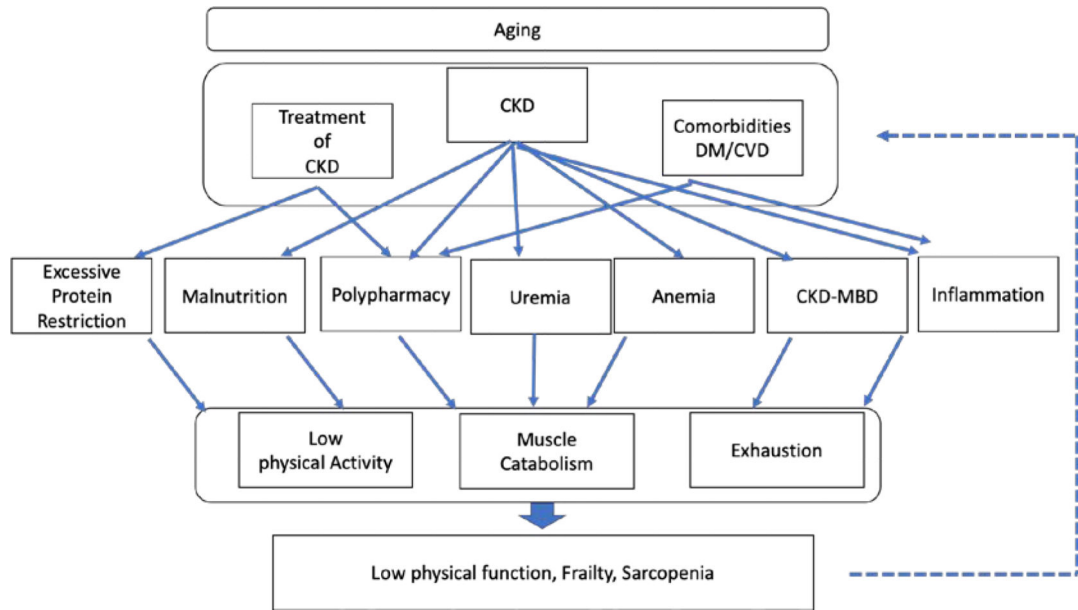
Aging

Treatment of CKD

CKD

Comorbidities DM/CVD

Excessive Protein Restriction

Malnutrition

Polypharmacy

Uremia

Anemia

CKD-MBD

Inflammation

Low physical Activity

Muscle Catabolism

Exhaustion

Low physical function, Frailty, Sarcopenia